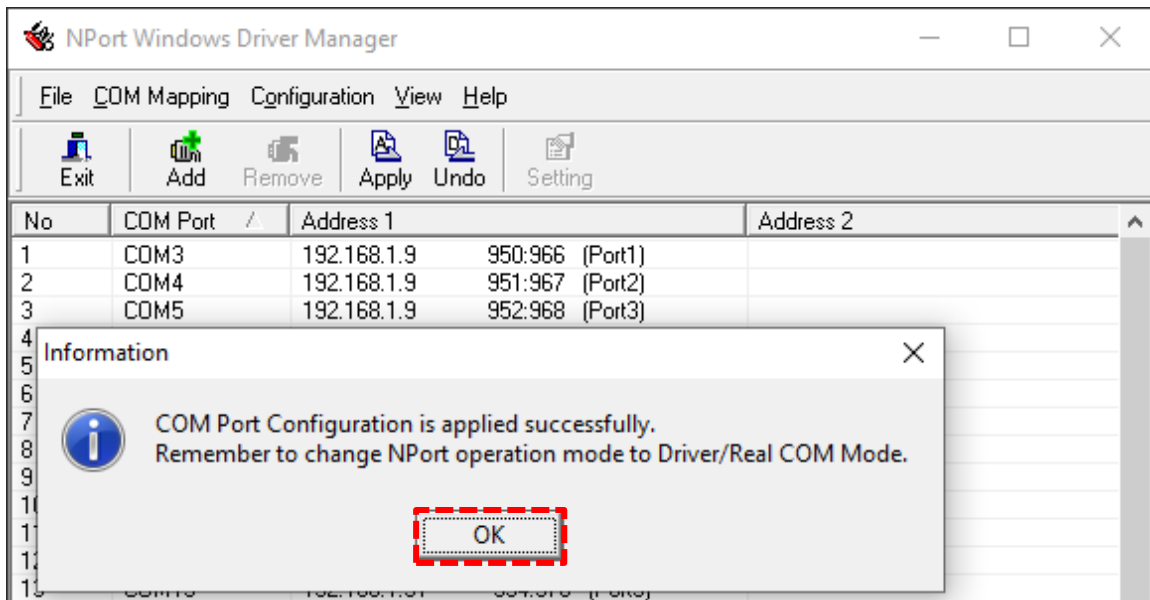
NPort Windows Driver Manager

File COM Mapping Configuration View Help

Exit Add Remove Apply Undo Setting

| No | COM Port | Address 1 | Address 2 |
|---|---|---|---|
| 1 | COM3 | 192.168.1.9 950:966 (Port1) | |
| 2 | COM4 | 192.168.1.9 951:967 (Port2) | |
| 3 | COM5 | 192.168.1.9 952:968 (Port3) | |
| 4 | | | |
| 5 | | | |
| 6 | | | |
| 7 | | | |
| 8 | | | |
| 9 | | | |
| 10 | | | |
| 11 | | | |
| 12 | | | |
| 13 | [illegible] | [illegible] | |

Information

COM Port Configuration is applied successfully.
Remember to change NPort operation mode to Driver/Real COM Mode.

OK